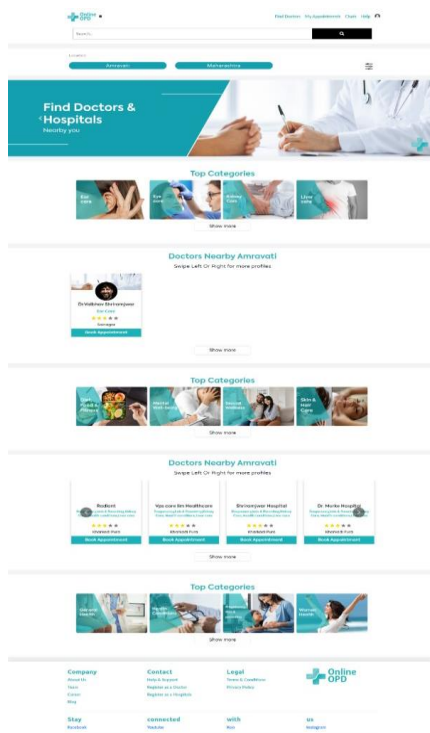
Online OPD

Find Doctors My Appointments Chats Help

Search

Location

Amravati

Maharashtra

Find Doctors & Hospitals

Nearby you

Top Categories

Ear care

Eye care

Kidney Care

Liver care

Show more

Doctors Nearby Amravati

Swipe Left Or Right for more profiles

Dr.Vaibhav Shrirampure

Ear Care

Book Appointment

Show more

Top Categories

Skin & Hair Care

Show more

Doctors Nearby Amravati

Swipe Left Or Right for more profiles

Radiant

Vpa care Om Healthcare

Shrirampure Hospital

Dr. Murke Hospital

Book Appointment

Book Appointment

Book Appointment

Book Appointment

Show more

Top Categories

Show more

Company

About Us

Blog

Contact

Help & Support

Register as a Doctor

Register as a Hospital

Legal

Terms & Conditions

Privacy Policy

Online OPD

Stay

Facebook

connected

Youtube

with

us

Instagram